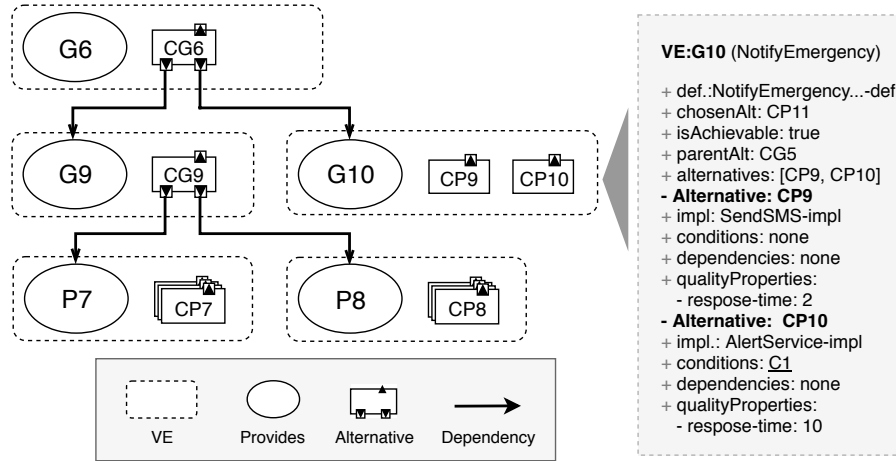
G6
CG6
G9
CG9
G10
CP9
CP10
P7
CP7
P8
CP8

VE
Provides
Alternative
Dependency

**VE:G10** (NotifyEmergency)

+ def.:NotifyEmergency...-def
+ chosenAlt: CP11
+ isAchievable: true
+ parentAlt: CG5
+ alternatives: [CP9, CP10]
**- Alternative: CP9**
+ impl: SendSMS-impl
+ conditions: none
+ dependencies: none
+ qualityProperties:
- respose-time: 2
**- Alternative: CP10**
+ impl.: AlertService-impl
+ conditions: C1
+ dependencies: none
+ qualityProperties:
- respose-time: 10